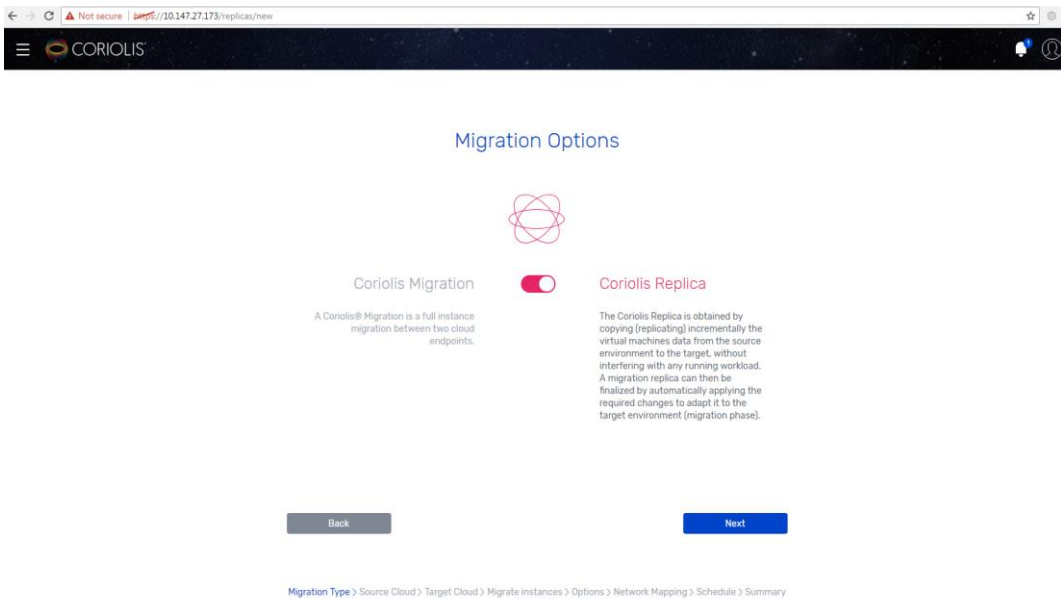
Not secure | https://10.147.27.173/replicas/new

CORIOLIS

Migration Options

Coriolis Migration

A Coriolis® Migration is a full instance migration between two cloud endpoints.

Coriolis Replica

The Coriolis Replica is obtained by copying (replicating) incrementally the virtual machines data from the source environment to the target, without interfering with any running workload. A migration replica can then be finalized by automatically applying the required changes to adapt it to the target environment (migration phase).

Back

Next

Migration Type > Source Cloud > Target Cloud > Migrate instances > Options > Network Mapping > Schedule > Summary